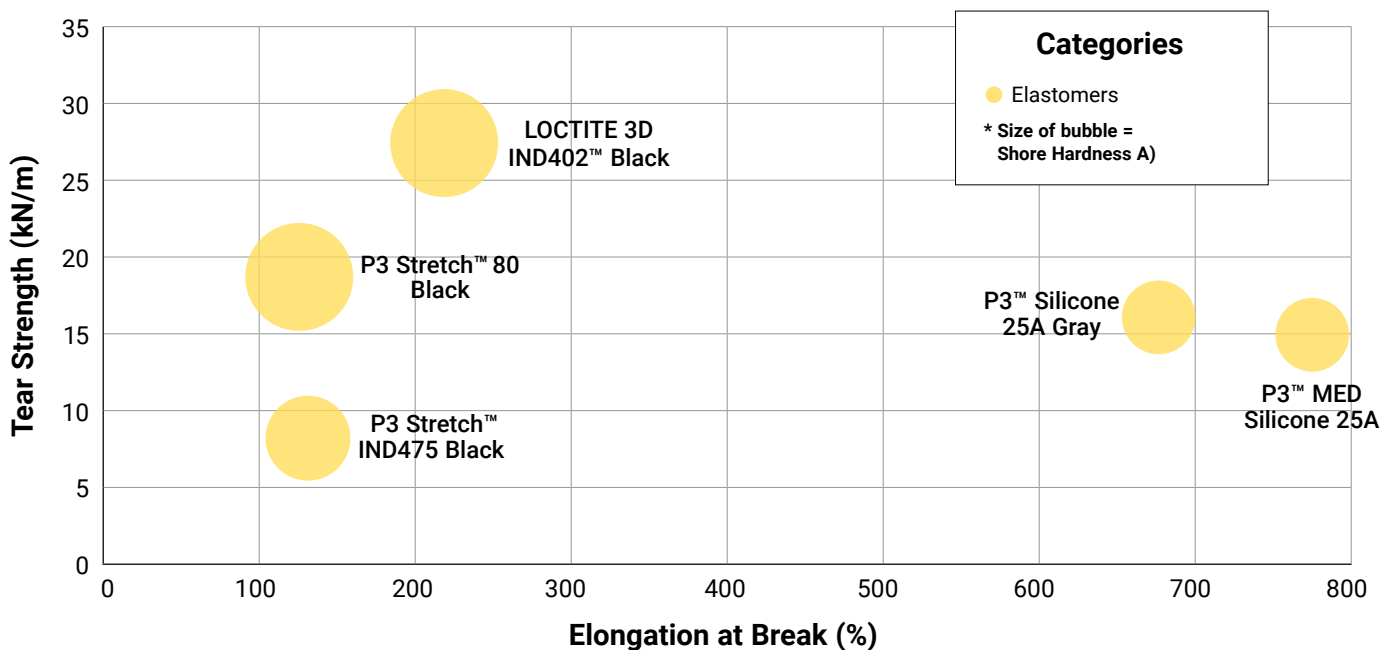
Categories

Elastomers

* Size of bubble = Shore Hardness A)

Tear Strength (kN/m)

35
30
25
20
15
10
5
0

LOCTITE 3D IND402™ Black

P3 Stretch™ 80 Black

P3 Stretch™ IND475 Black

P3™ Silicone 25A Gray

P3™ MED Silicone 25A

0
100
200
300
400
500
600
700
800

Elongation at Break (%)